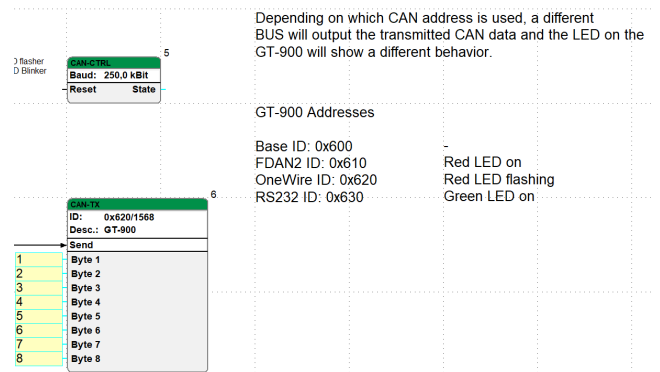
D flasher
D Blinker

CAN-CTRL
Baud: 250,0 kBit
Reset State
5

Depending on which CAN address is used, a different BUS will output the transmitted CAN data and the LED on the GT-900 will show a different behavior.

GT-900 Addresses

| | |
|---|---|
| Base ID: 0x600 | - |
| FDAN2 ID: 0x610 | Red LED on |
| OneWire ID: 0x620 | Red LED flashing |
| RS232 ID: 0x630 | Green LED on |

CAN-TX
ID: 0x620/1568
Desc.: GT-900
6
Send
1 Byte 1
2 Byte 2
3 Byte 3
4 Byte 4
5 Byte 5
6 Byte 6
7 Byte 7
8 Byte 8